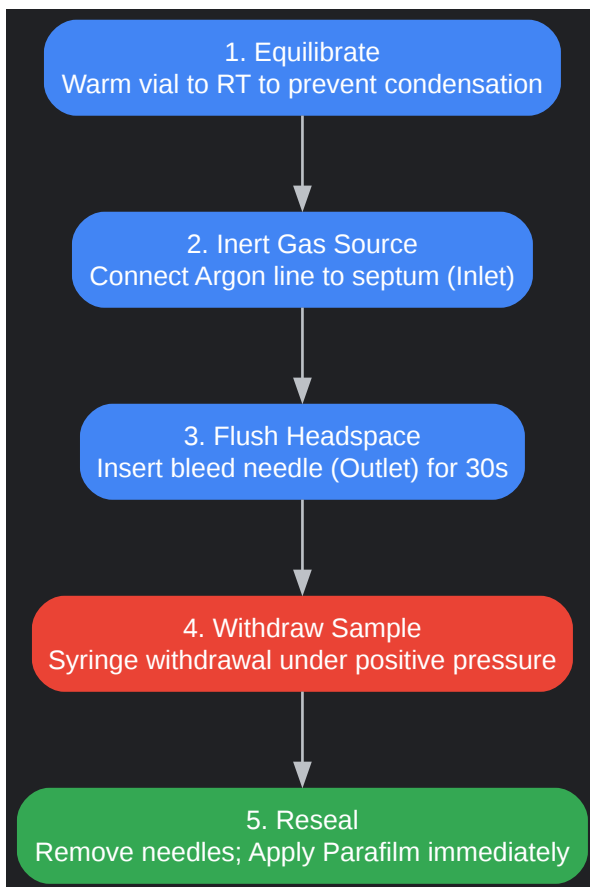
1. Equilibrate
Warm vial to RT to prevent condensation

2. Inert Gas Source
Connect Argon line to septum (Inlet)

3. Flush Headspace
Insert bleed needle (Outlet) for 30s

4. Withdraw Sample
Syringe withdrawal under positive pressure

5. Reseal
Remove needles; Apply Parafilm immediately